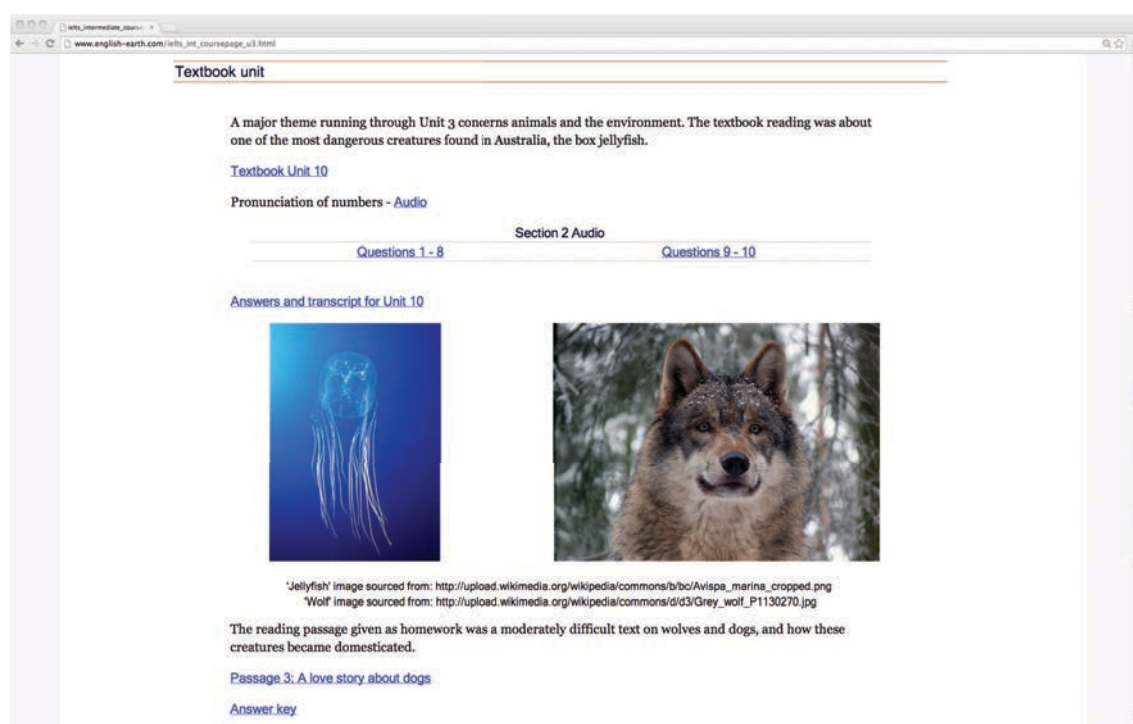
ielts_intermediate_course ×

www.english-earth.com/ielts_int_coursepage_u3.html

Textbook unit

A major theme running through Unit 3 concerns animals and the environment. The textbook reading was about one of the most dangerous creatures found in Australia, the box jellyfish.

Textbook Unit 10

Pronunciation of numbers - Audio

| Section 2 Audio | |
|---|---|
| Questions 1 - 8 | Questions 9 - 10 |

Answers and transcript for Unit 10

'Jellyfish' image sourced from: http://upload.wikimedia.org/wikipedia/commons/b/bc/Avispa_marina_cropped.png
'Wolf' image sourced from: http://upload.wikimedia.org/wikipedia/commons/d/d3/Grey_wolf_P1130270.jpg

The reading passage given as homework was a moderately difficult text on wolves and dogs, and how these creatures became domesticated.

Passage 3: A love story about dogs

Answer key